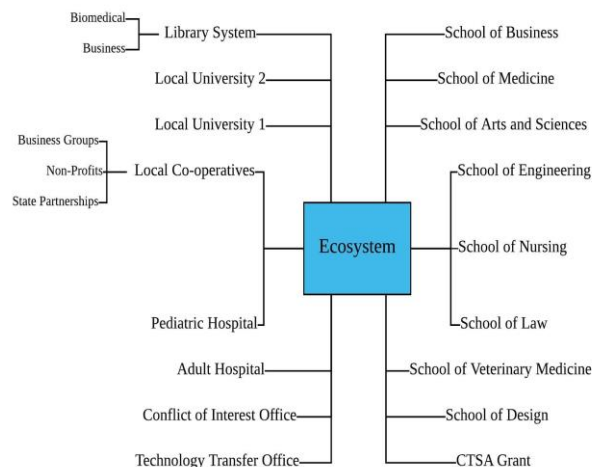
Biomedical
Business
Library System
Local University 2
Local University 1
Business Groups
Non-Profits
State Partnerships
Local Co-operatives
Pediatric Hospital
Adult Hospital
Conflict of Interest Office
Technology Transfer Office

Ecosystem

School of Business
School of Medicine
School of Arts and Sciences
School of Engineering
School of Nursing
School of Law
School of Veterinary Medicine
School of Design
CTSA Grant